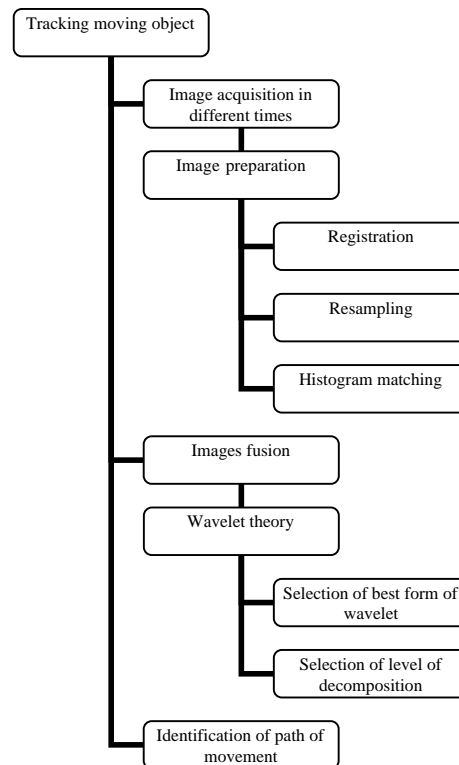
Tracking moving object

Image acquisition in different times

Image preparation

Registration

Resampling

Histogram matching

Images fusion

Wavelet theory

Selection of best form of wavelet

Selection of level of decomposition

Identification of path of movement